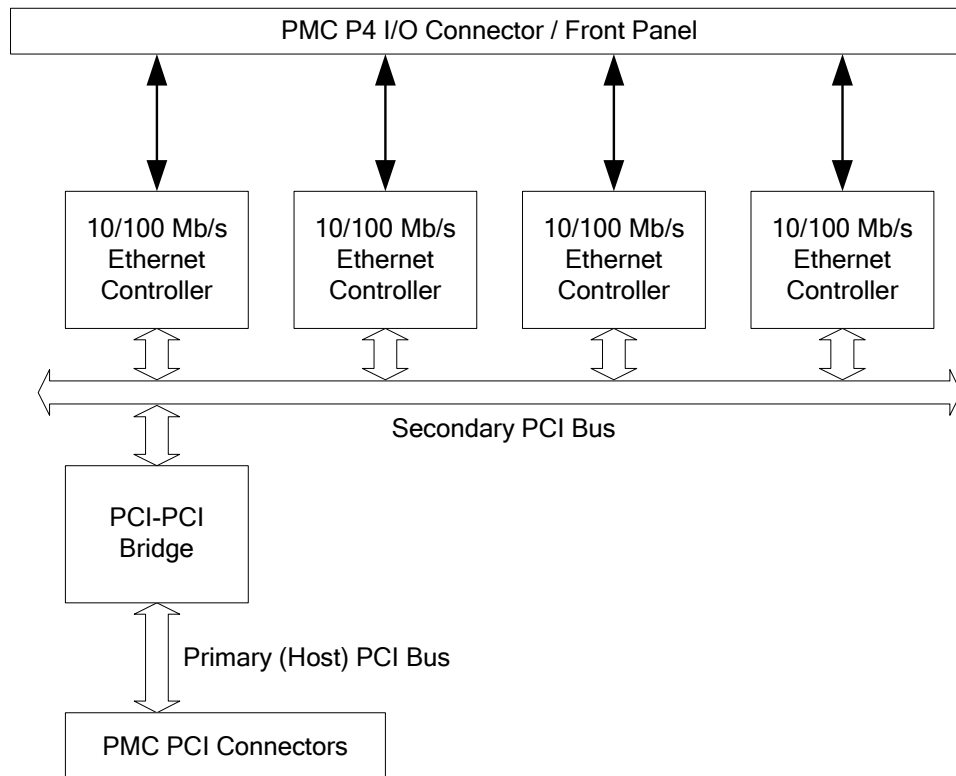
PMC P4 I/O Connector / Front Panel

10/100 Mb/s Ethernet Controller

10/100 Mb/s Ethernet Controller

10/100 Mb/s Ethernet Controller

10/100 Mb/s Ethernet Controller

Secondary PCI Bus

PCI-PCI Bridge

Primary (Host) PCI Bus

PMC PCI Connectors